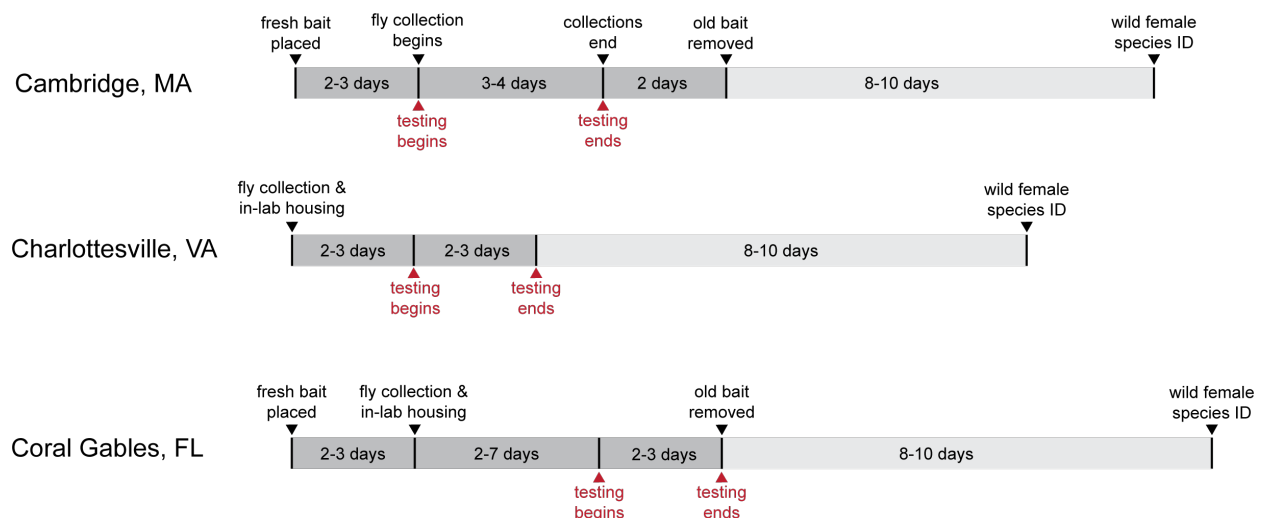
Cambridge, MA

fresh bait placed

fly collection begins

collections end

old bait removed

wild female species ID

2-3 days

3-4 days

2 days

8-10 days

testing begins

testing ends

Charlottesville, VA

fly collection & in-lab housing

wild female species ID

2-3 days

2-3 days

8-10 days

testing begins

testing ends

Coral Gables, FL

fresh bait placed

fly collection & in-lab housing

old bait removed

wild female species ID

2-3 days

2-7 days

2-3 days

8-10 days

testing begins

testing ends